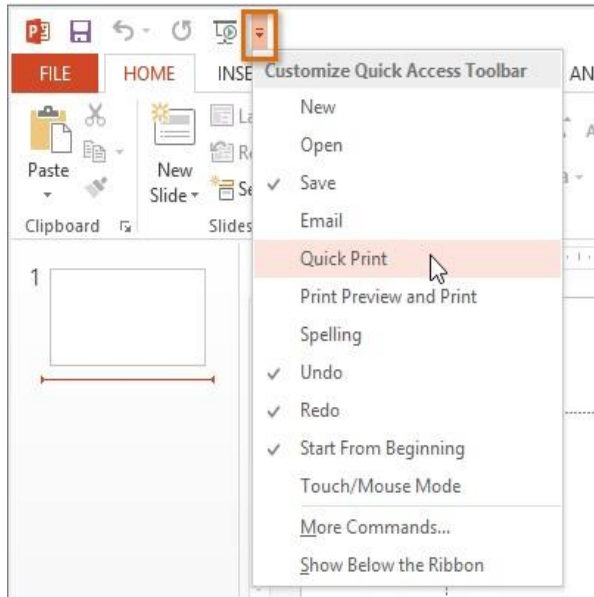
FILE HOME INSE AN

Paste

New Slide

Clipboard

Slides

1

Customize Quick Access Toolbar

New

Open

✓ Save

Email

Quick Print

Print Preview and Print

Spelling

✓ Undo

✓ Redo

✓ Start From Beginning

Touch/Mouse Mode

More Commands...

Show Below the Ribbon